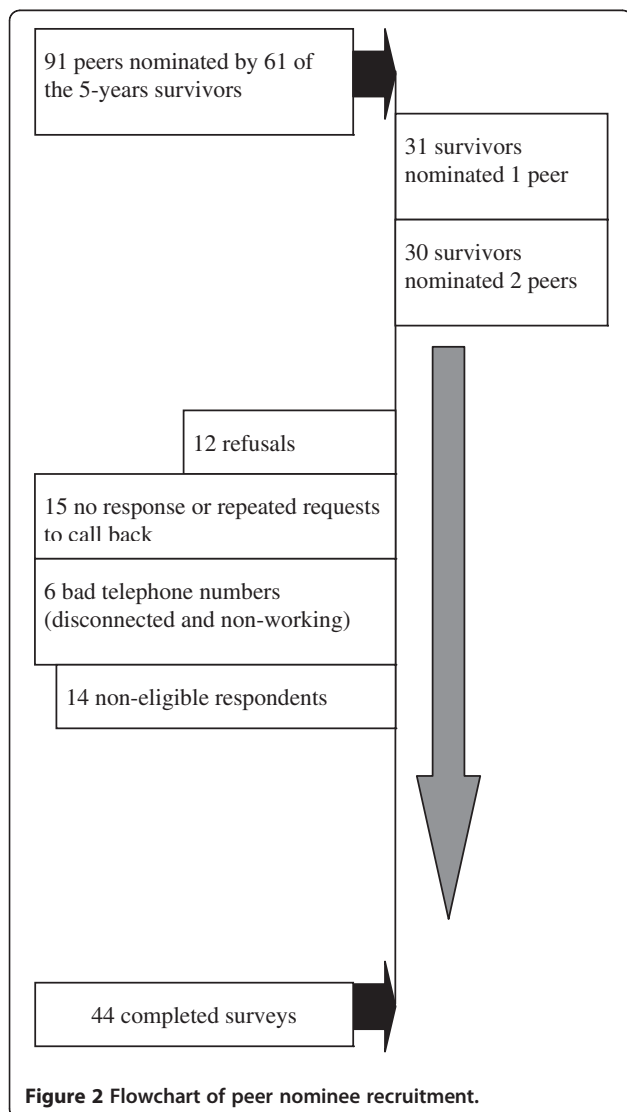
91 peers nominated by 61 of the 5-years survivors

31 survivors nominated 1 peer

30 survivors nominated 2 peers

12 refusals

15 no response or repeated requests to call back

6 bad telephone numbers (disconnected and non-working)

14 non-eligible respondents

44 completed surveys

**Figure 2 Flowchart of peer nominee recruitment.**